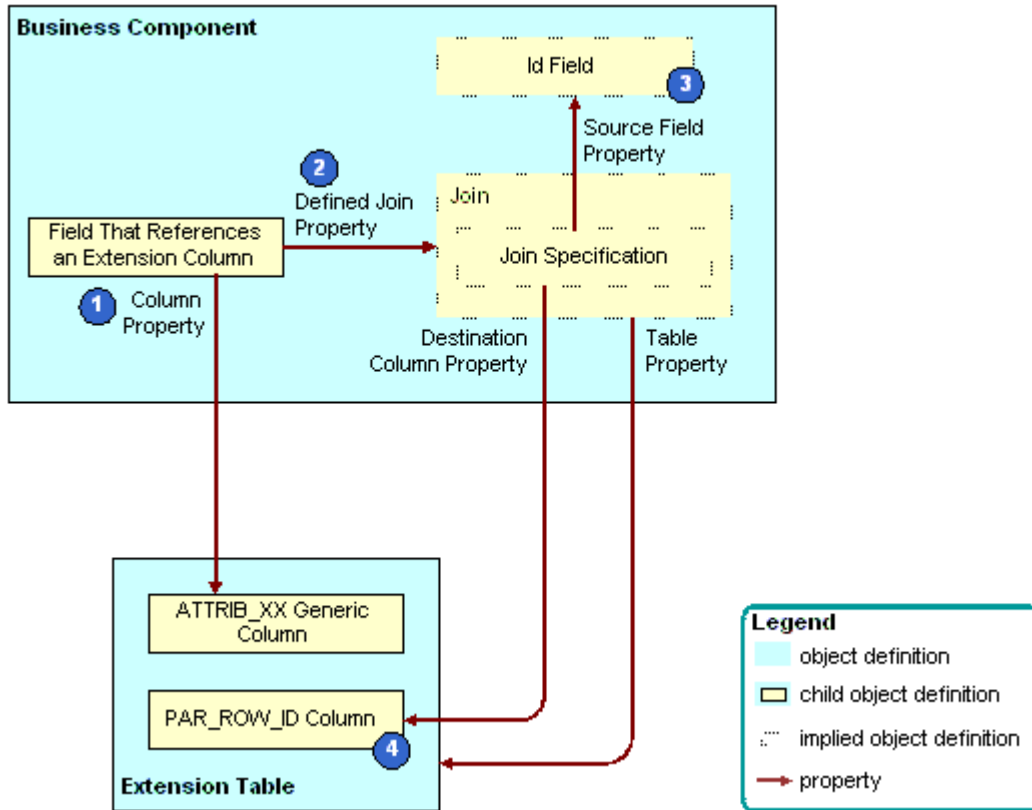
Business Component

Id Field

3

Source Field Property

2

Defined Join Property

Join

Join Specification

Field That References an Extension Column

1

Column Property

Destination Column Property

Table Property

ATTRIB_XX Generic Column

PAR_ROW_ID Column

4

Extension Table

Legend

object definition

child object definition

implied object definition

property